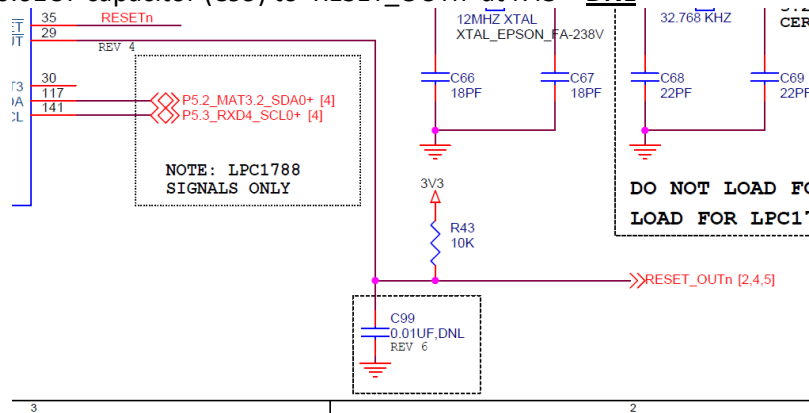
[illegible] capacitor (C99) to "RESET_OUT" at 1.43 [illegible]

ET 35 RESETn
UT 29
REV 4

T3 30
DA 117
CL 141

P5.2_MAT3.2_SDA0+ [4]
P5.3_RXD4_SCL0+ [4]

NOTE: LPC1788
SIGNALS ONLY

12MHZ XTAL
XTAL_EPSON_FA-238V

C66
18PF

C67
18PF

32.768 KHZ
CER

C68
22PF

C69
22PF

DO NOT LOAD FO
LOAD FOR LPC17

3V3

R43
10K

RESET_OUTn [2,4,5]

C99
0.01UF,DNL
REV 6

3

2